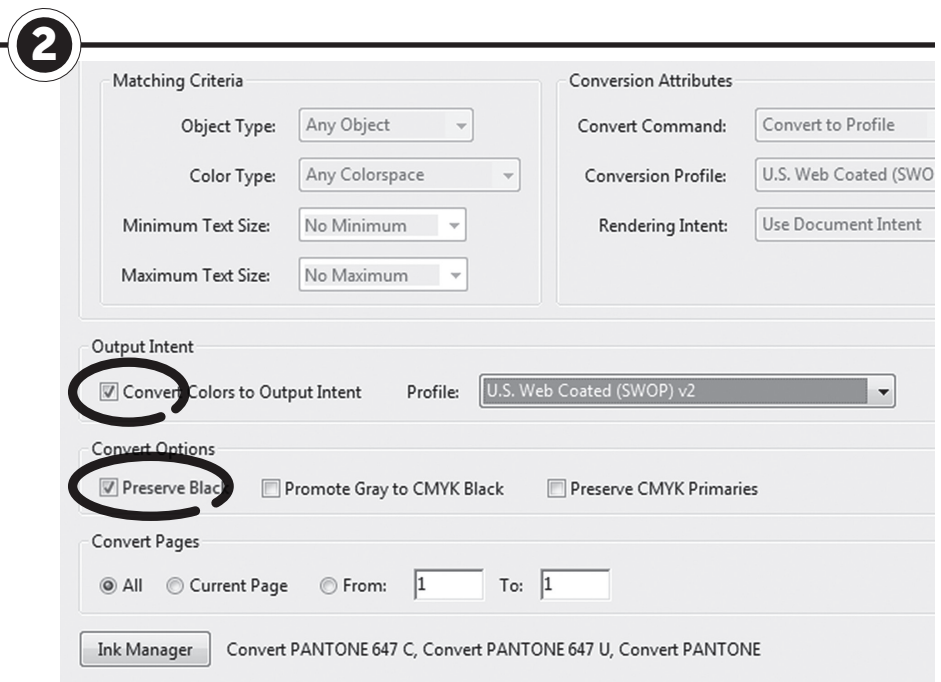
2

Matching Criteria

Object Type: Any Object

Color Type: Any Colorspace

Minimum Text Size: No Minimum

Maximum Text Size: No Maximum

Conversion Attributes

Convert Command: Convert to Profile

Conversion Profile: U.S. Web Coated (SWO

Rendering Intent: Use Document Intent

Output Intent

Convert Colors to Output Intent Profile: U.S. Web Coated (SWOP) v2

Convert Options

Preserve Black Promote Gray to CMYK Black Preserve CMYK Primaries

Convert Pages

All Current Page From: 1 To: 1

Ink Manager Convert PANTONE 647 C, Convert PANTONE 647 U, Convert PANTONE